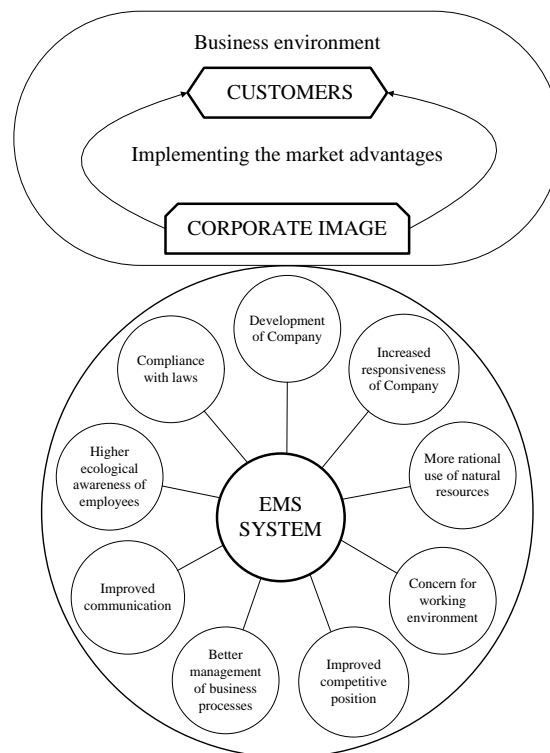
Business environment

CUSTOMERS

Implementing the market advantages

CORPORATE IMAGE

Development of Company

Compliance with laws

Increased responsiveness of Company

Higher ecological awareness of employees

More rational use of natural resources

EMS SYSTEM

Improved communication

Concern for working environment

Better management of business processes

Improved competitive position